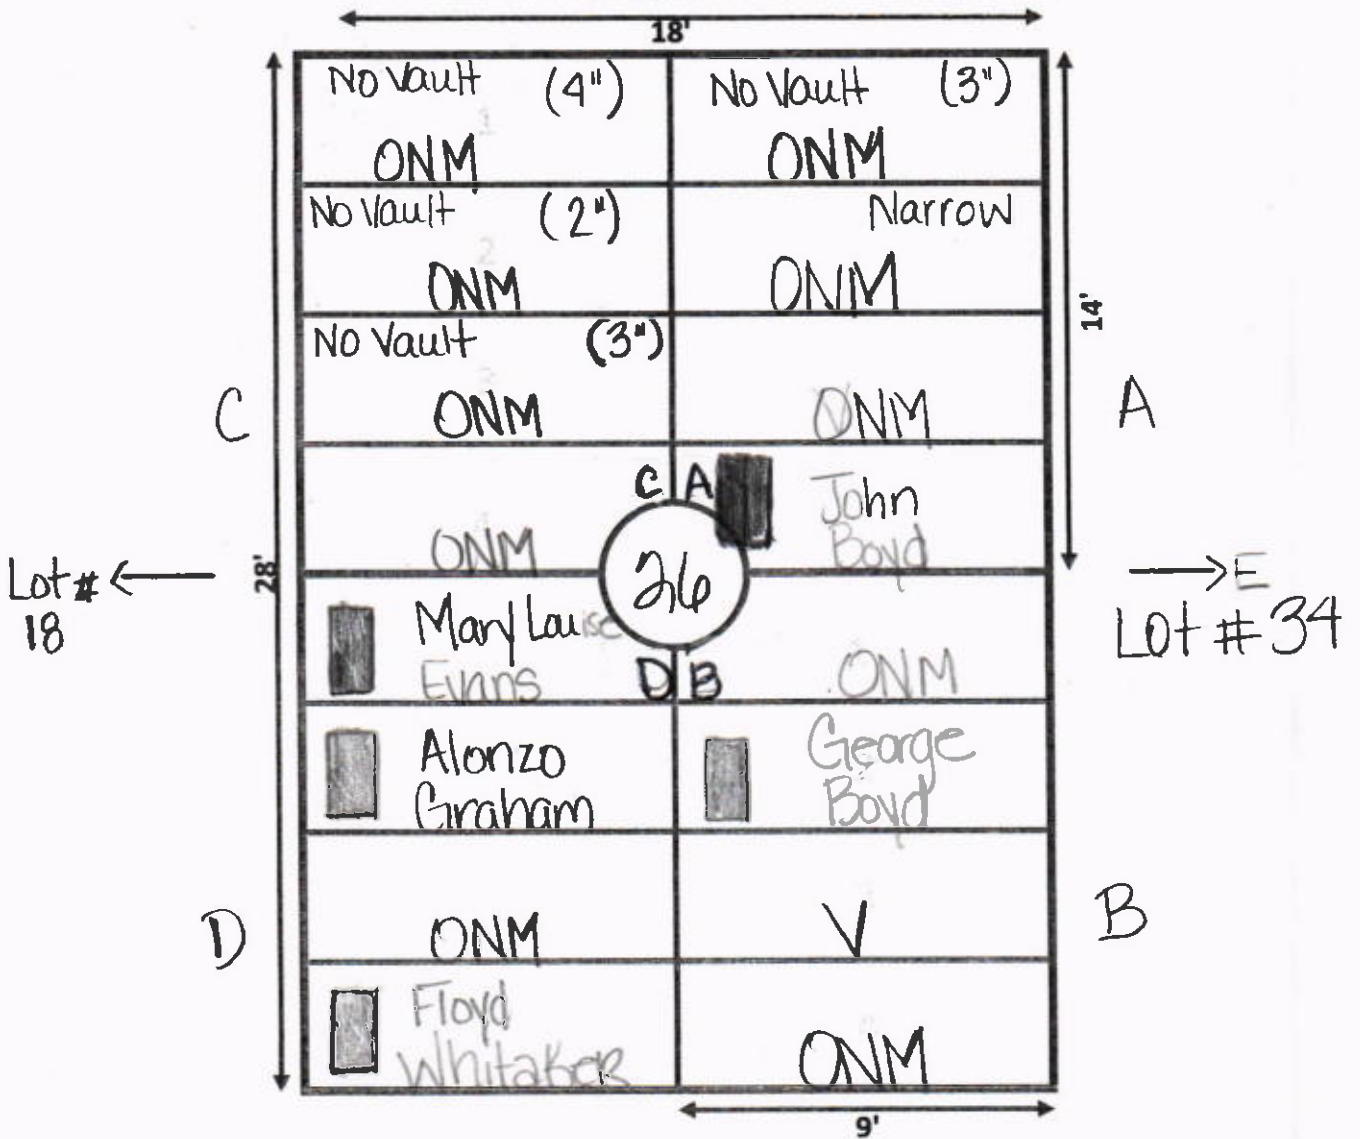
18'

No Vault (4")
ONM

No Vault (3")
ONM

No Vault (2")
ONM

Narrow
ONM

No Vault (3")
ONM

ONM

14'

C

A

ONM

C A

John Boyd

Lot # 18

28'

26

Mary Louise Evans

D B

ONM

→E
Lot #34

Alonzo Graham

George Boyd

D

ONM

V

B

Floyd Whitaker

ONM

9'